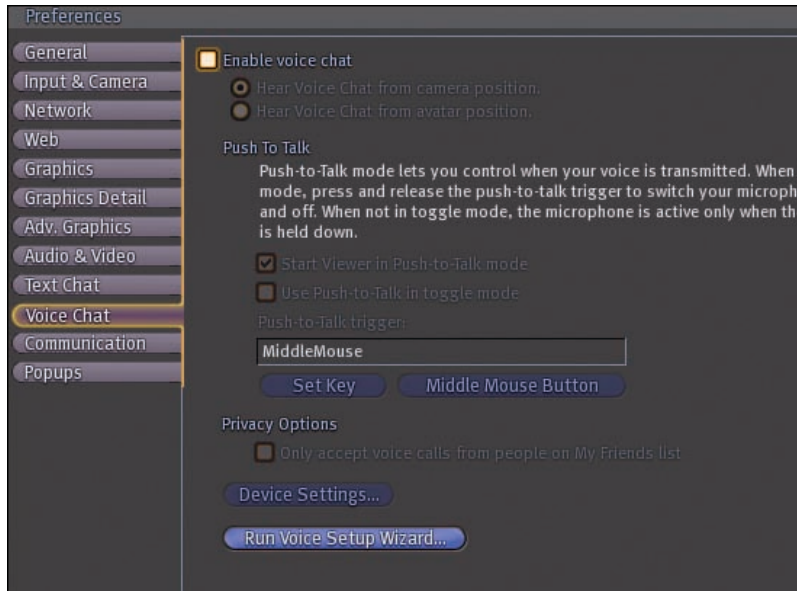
Preferences

General
Input & Camera
Network
Web
Graphics
Graphics Detail
Adv. Graphics
Audio & Video
Text Chat
Voice Chat
Communication
Popups

Enable voice chat

Hear Voice Chat from camera position.

Hear Voice Chat from avatar position.

Push To Talk

Push-to-Talk mode lets you control when your voice is transmitted. When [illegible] mode, press and release the push-to-talk trigger to switch your microph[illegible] and off. When not in toggle mode, the microphone is active only when th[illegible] is held down.

Start Viewer in Push-to-Talk mode

Use Push-to-Talk in toggle mode

Push-to-Talk trigger:

MiddleMouse

Set Key

Middle Mouse Button

Privacy Options

Only accept voice calls from people on My Friends list

Device Settings...

Run Voice Setup Wizard...